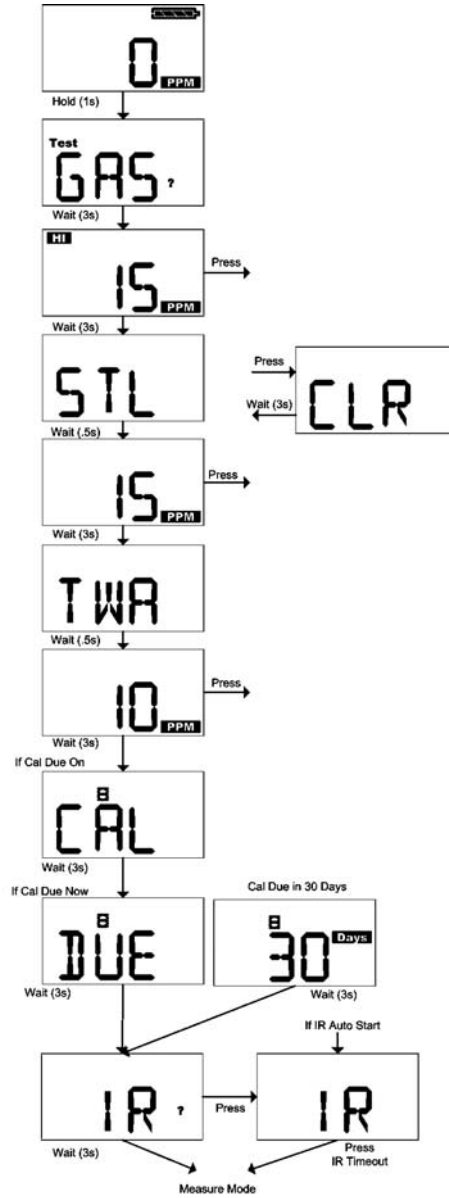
0 PPM

Hold (1s)

Test
GAS ?

Wait (3s)

HI
15 PPM

Press

Wait (3s)

STL

Press

Wait (3s)

CLR

Wait (.5s)

15 PPM

Press

Wait (3s)

TWA

Wait (.5s)

10 PPM

Press

Wait (3s)

If Cal Due On

CAL

Wait (3s)

If Cal Due Now

Cal Due in 30 Days

DUE

30 Days

Wait (3s)

Wait (3s)

If IR Auto Start

IR ?

Press

IR

Wait (3s)

Press
IR Timeout

Measure Mode